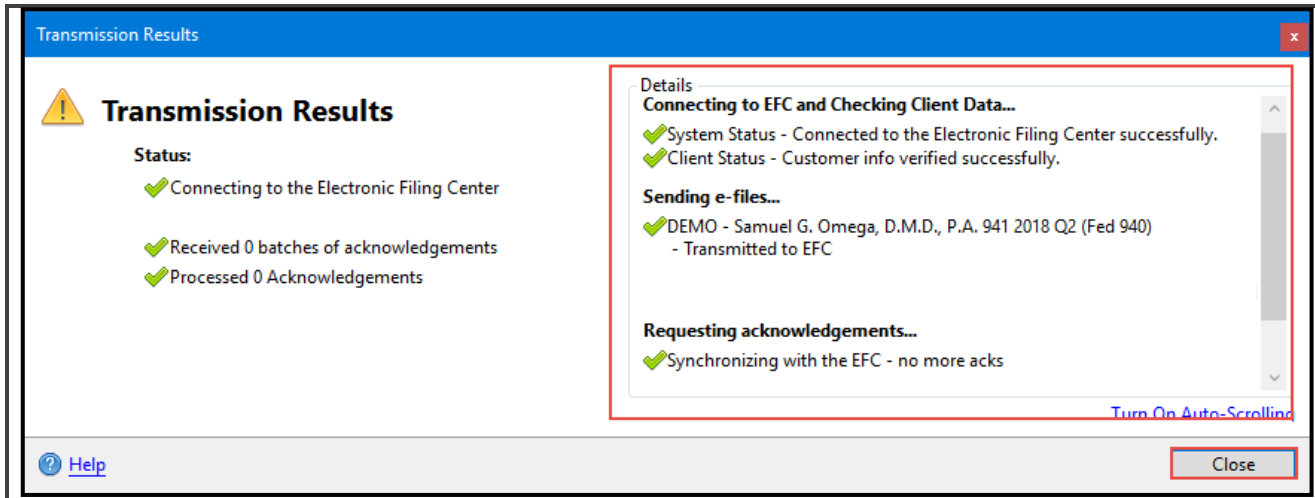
Transmission Results

Transmission Results

Status:

Connecting to the Electronic Filing Center

Received 0 batches of acknowledgements

Processed 0 Acknowledgements

Details

Connecting to EFC and Checking Client Data...

System Status - Connected to the Electronic Filing Center successfully.

Client Status - Customer info verified successfully.

Sending e-files...

DEMO - Samuel G. Omega, D.M.D., P.A. 941 2018 Q2 (Fed 940) - Transmitted to EFC

Requesting acknowledgements...

Synchronizing with the EFC - no more acks

Turn On Auto-Scrolling

Help

Close